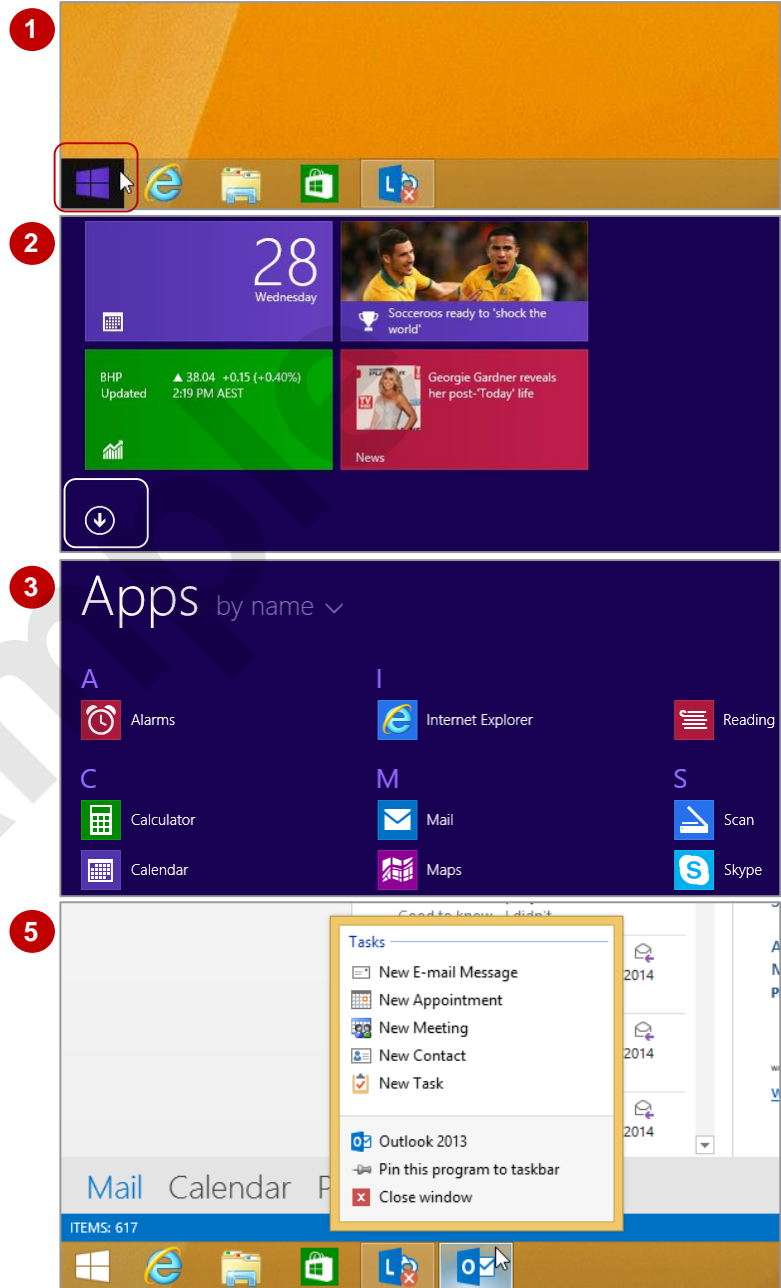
1

2

28
Wednesday

Socceroos ready to 'shock the world'

BHP Updated
▲ 38.04 +0.15 (+0.40%)
2:19 PM AEST

Georgie Gardner reveals her post-'Today' life

News

3

Apps by name

A
Alarms

C
Calculator
Calendar

I
Internet Explorer

M
Mail
Maps

Reading

S
Scan
Skype

5

Tasks
New E-mail Message
New Appointment
New Meeting
New Contact
New Task

Outlook 2013
Pin this program to taskbar
Close window

2014
2014
2014

Mail Calendar P

ITEMS: 617